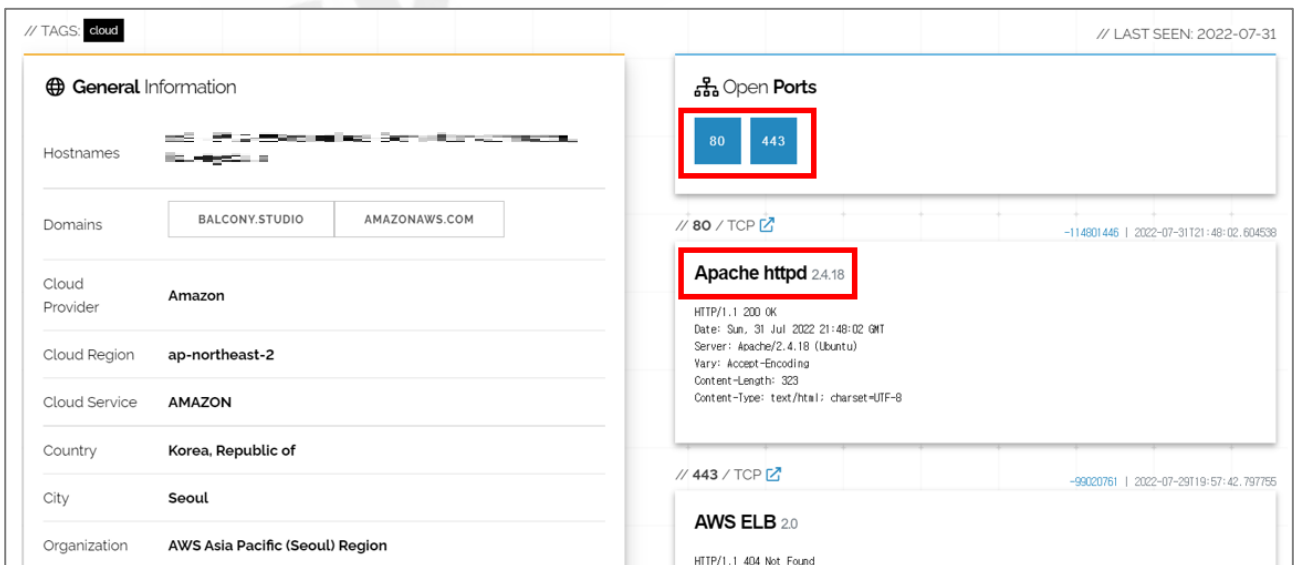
// TAGS: cloud

// LAST SEEN: 2022-07-31

General Information

| Hostnames | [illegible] |
|---|---|
| Domains | BALCONY.STUDIO AMAZONAWS.COM |
| Cloud Provider | Amazon |
| Cloud Region | ap-northeast-2 |
| Cloud Service | AMAZON |
| Country | Korea, Republic of |
| City | Seoul |
| Organization | AWS Asia Pacific (Seoul) Region |

Open Ports

80 443

// 80 / TCP

-114801446 | 2022-07-31T21:48:02.604538

Apache httpd 2.4.18

HTTP/1.1 200 OK
Date: Sun, 31 Jul 2022 21:48:02 GMT
Server: Apache/2.4.18 (Ubuntu)
Vary: Accept-Encoding
Content-Length: 323
Content-Type: text/html; charset=UTF-8

// 443 / TCP

-99020761 | 2022-07-29T19:57:42.797755

AWS ELB 2.0

HTTP/1.1 404 Not Found